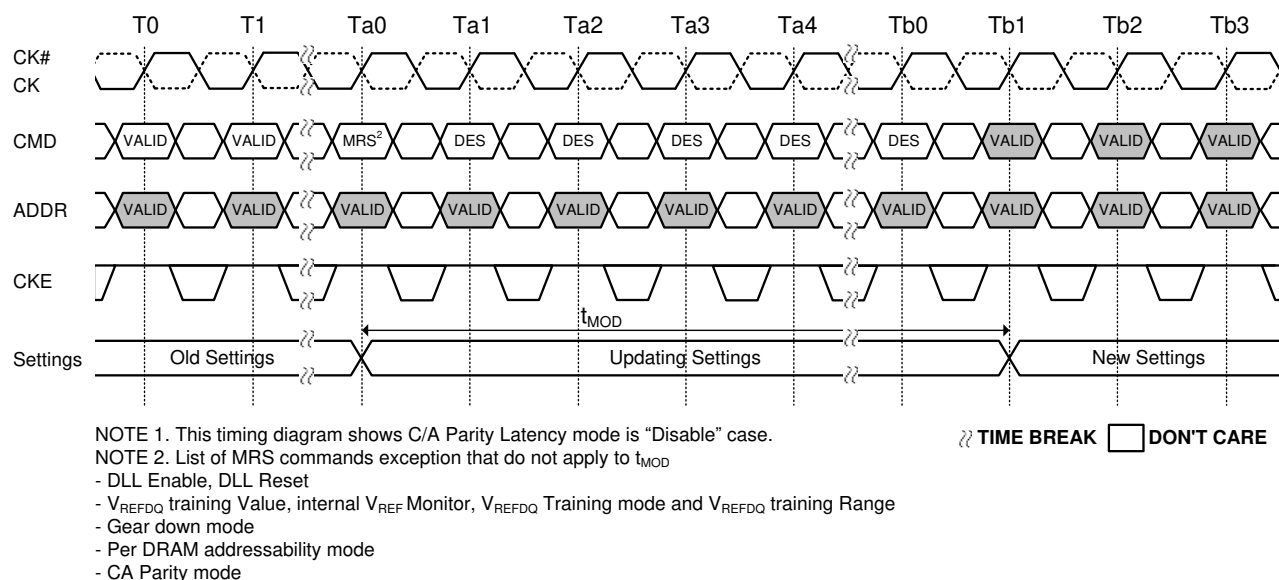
T0 T1 Ta0 Ta1 Ta2 Ta3 Ta4 Tb0 Tb1 Tb2 Tb3

CK#
CK

CMD VALID VALID MRS$^2$ DES DES DES DES DES VALID VALID VALID

ADDR VALID VALID VALID VALID VALID VALID VALID VALID VALID VALID VALID

CKE

$t_{MOD}$

Settings Old Settings Updating Settings New Settings

NOTE 1. This timing diagram shows C/A Parity Latency mode is “Disable” case.
NOTE 2. List of MRS commands exception that do not apply to $t_{MOD}$
- DLL Enable, DLL Reset
- $V_{REFDQ}$ training Value, internal $V_{REF}$ Monitor, $V_{REFDQ}$ Training mode and $V_{REFDQ}$ training Range
- Gear down mode
- Per DRAM addressability mode
- CA Parity mode

TIME BREAK DON'T CARE